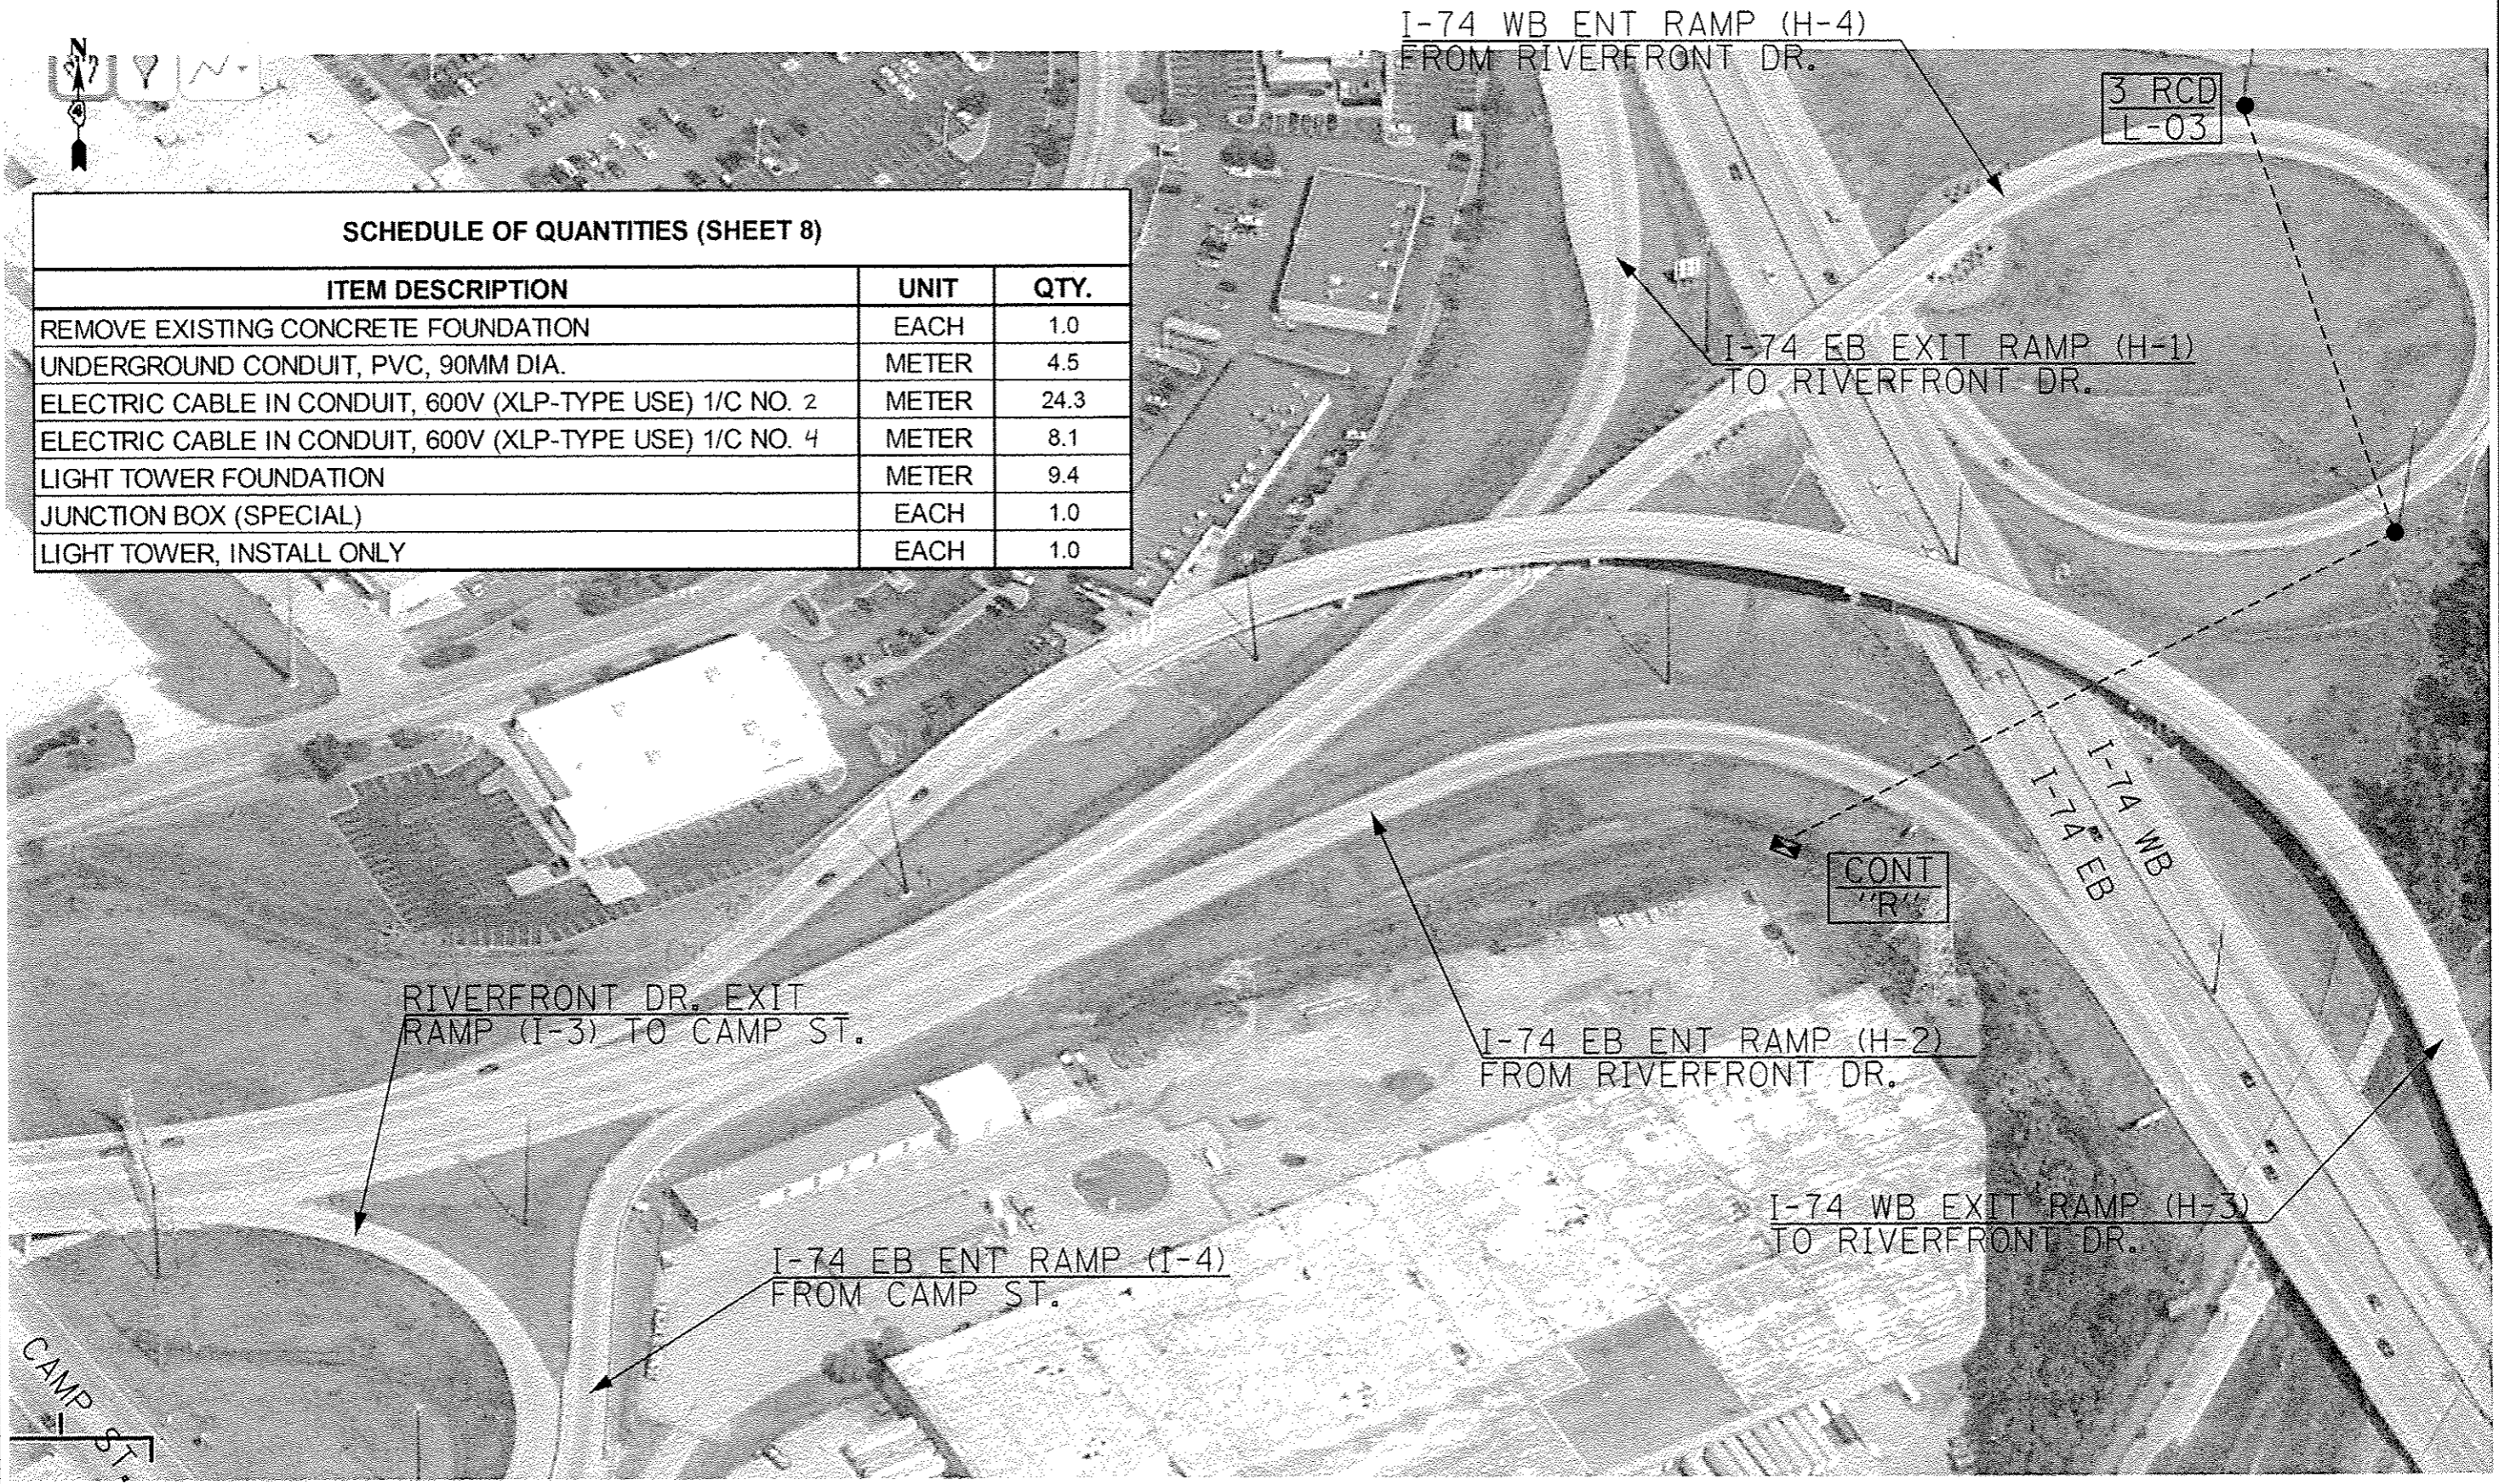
N

SCHEDULE OF QUANTITIES (SHEET 8)

| ITEM DESCRIPTION | UNIT | QTY. |
|---|---|---|
| REMOVE EXISTING CONCRETE FOUNDATION | EACH | 1.0 |
| UNDERGROUND CONDUIT, PVC, 90MM DIA. | METER | 4.5 |
| ELECTRIC CABLE IN CONDUIT, 600V (XLP-TYPE USE) 1/C NO. 2 | METER | 24.3 |
| ELECTRIC CABLE IN CONDUIT, 600V (XLP-TYPE USE) 1/C NO. 4 | METER | 8.1 |
| LIGHT TOWER FOUNDATION | METER | 9.4 |
| JUNCTION BOX (SPECIAL) | EACH | 1.0 |
| LIGHT TOWER, INSTALL ONLY | EACH | 1.0 |

I-74 WB ENT RAMP (H-4) FROM RIVERFRONT DR.

3 RCD L-03

I-74 EB EXIT RAMP (H-1) TO RIVERFRONT DR.

I-74 WB

I-74 EB

CONT "R"

RIVERFRONT DR. EXIT RAMP (I-3) TO CAMP ST.

I-74 EB ENT RAMP (H-2) FROM RIVERFRONT DR.

I-74 WB EXIT RAMP (H-3) TO RIVERFRONT DR.

I-74 EB ENT RAMP (I-4) FROM CAMP ST.

CAMP ST.